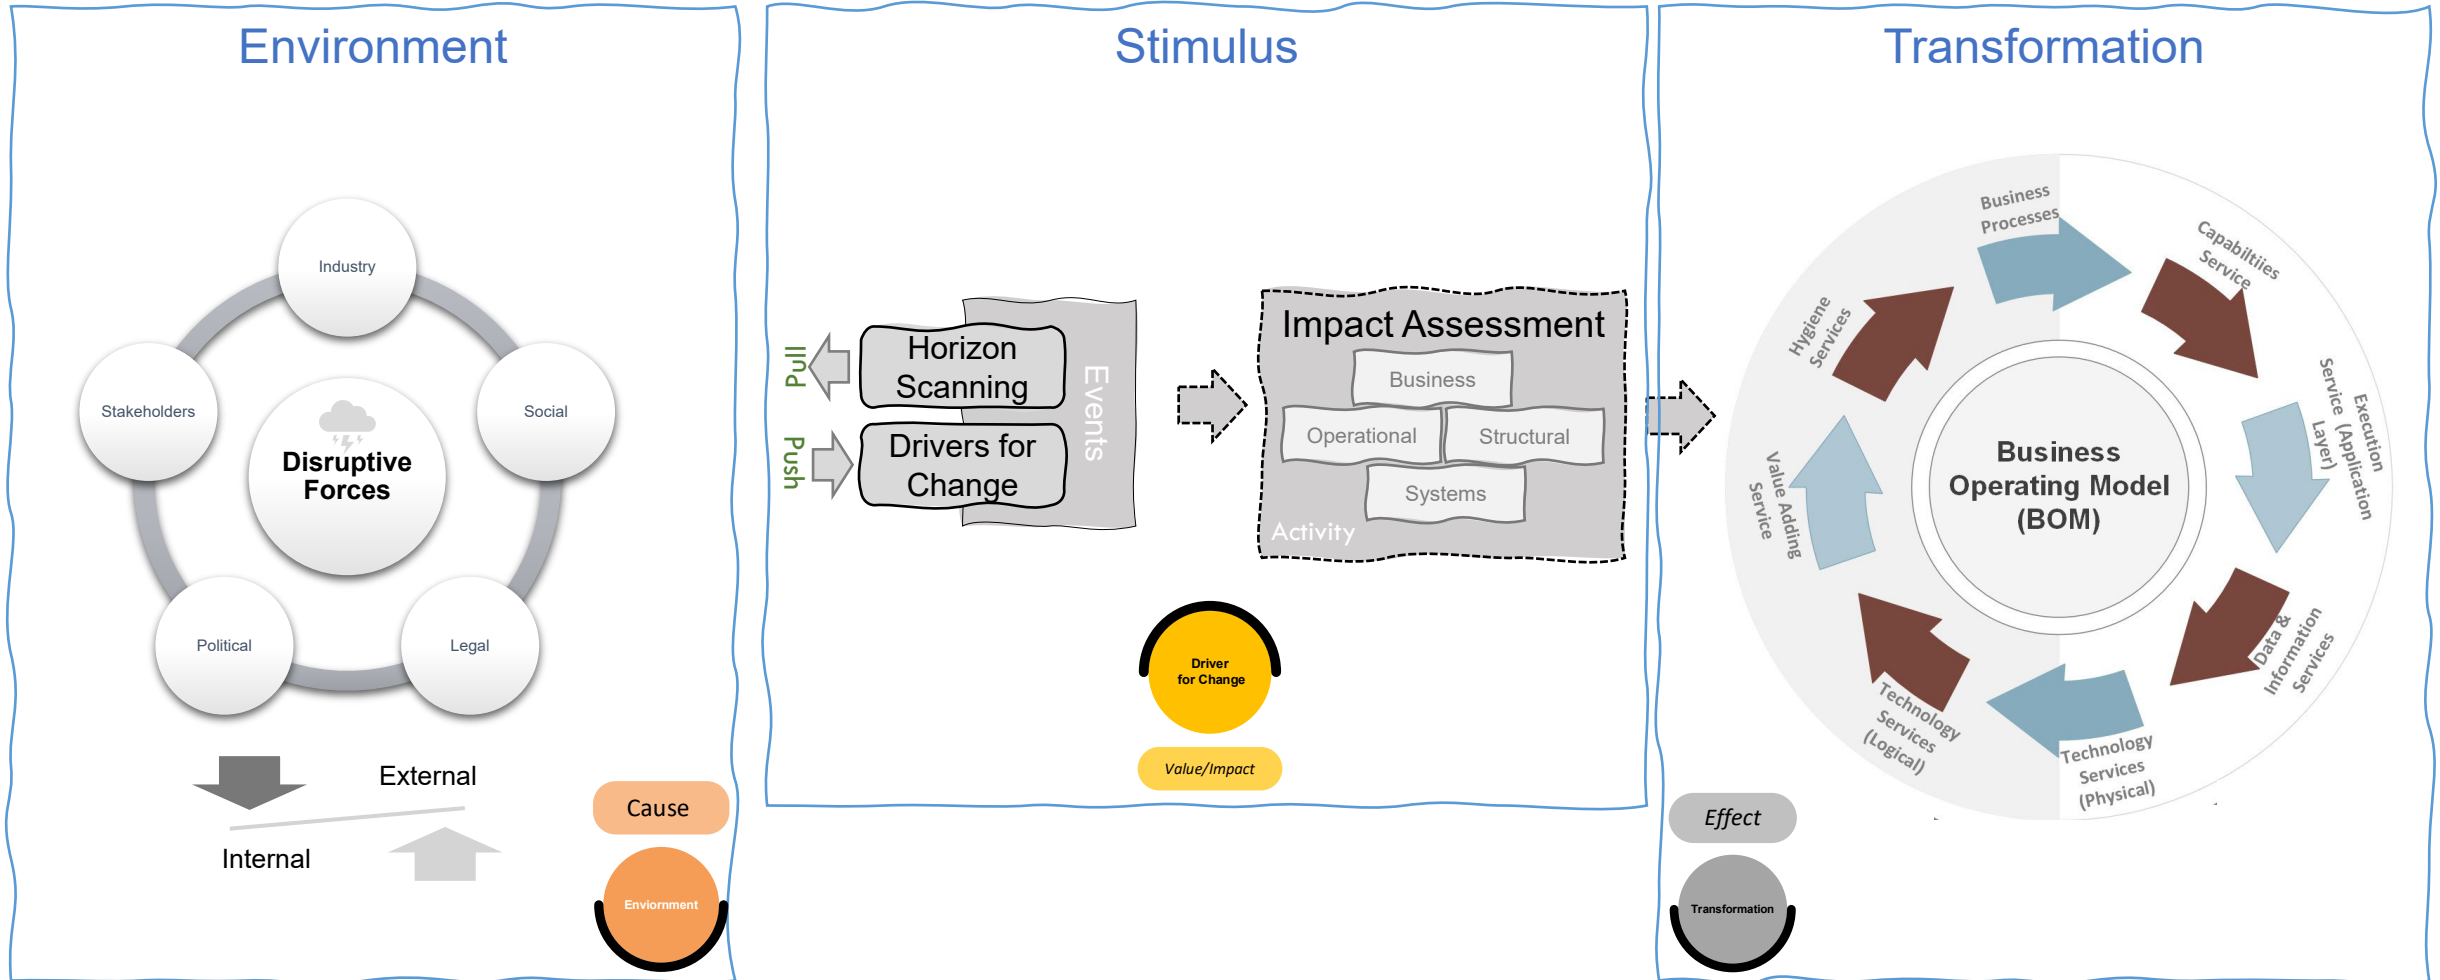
Environment

Industry

Stakeholders

Social

Disruptive Forces

Political

Legal

External

Internal

Cause

Enviornment

Stimulus

Pull

Push

Horizon Scanning

Drivers for Change

Events

Impact Assessment

Business

Operational

Structural

Systems

Activity

Driver for Change

Value/Impact

Transformation

Business Processes

Capabiltiies Service

Hygiene Services

Execution Service (Application Layer)

Value Adding Service

Business Operating Model (BOM)

Data & Information Services

Technology Services (Logical)

Technology Services (Physical)

Effect

Transformation